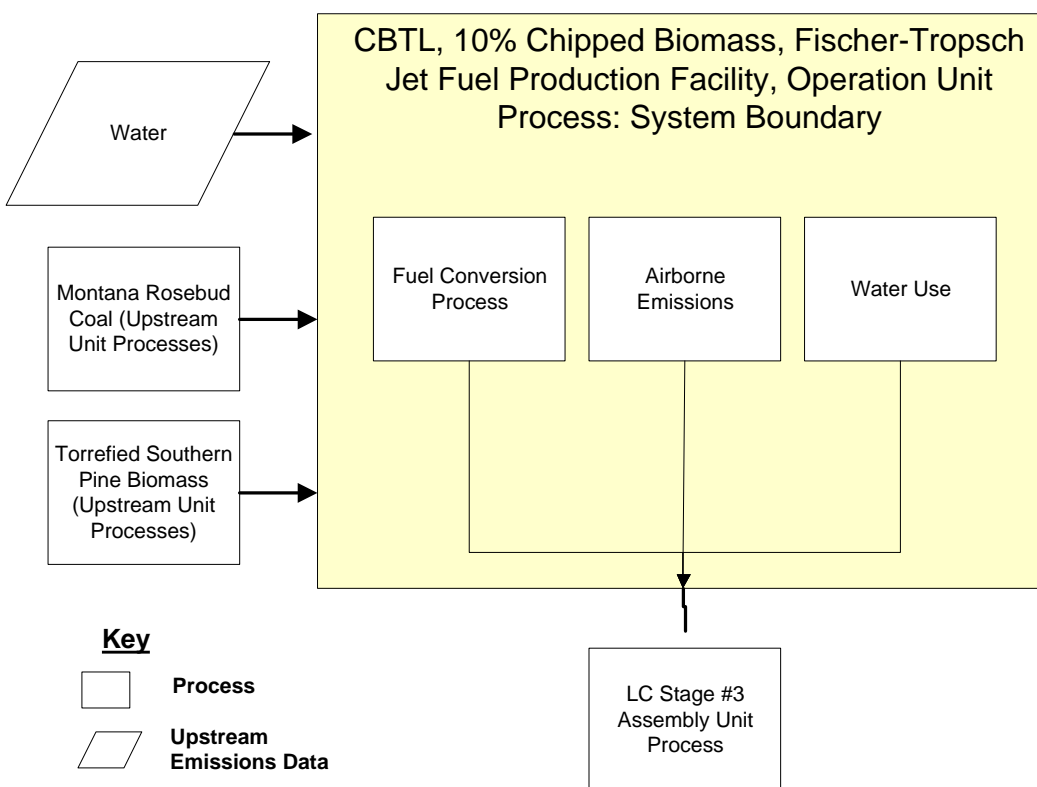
CBTL, 10% Chipped Biomass, Fischer-Tropsch Jet Fuel Production Facility, Operation Unit Process: System Boundary

Water

Montana Rosebud Coal (Upstream Unit Processes)

Torrefied Southern Pine Biomass (Upstream Unit Processes)

Fuel Conversion Process

Airborne Emissions

Water Use

LC Stage #3 Assembly Unit Process

Key

Process

Upstream Emissions Data